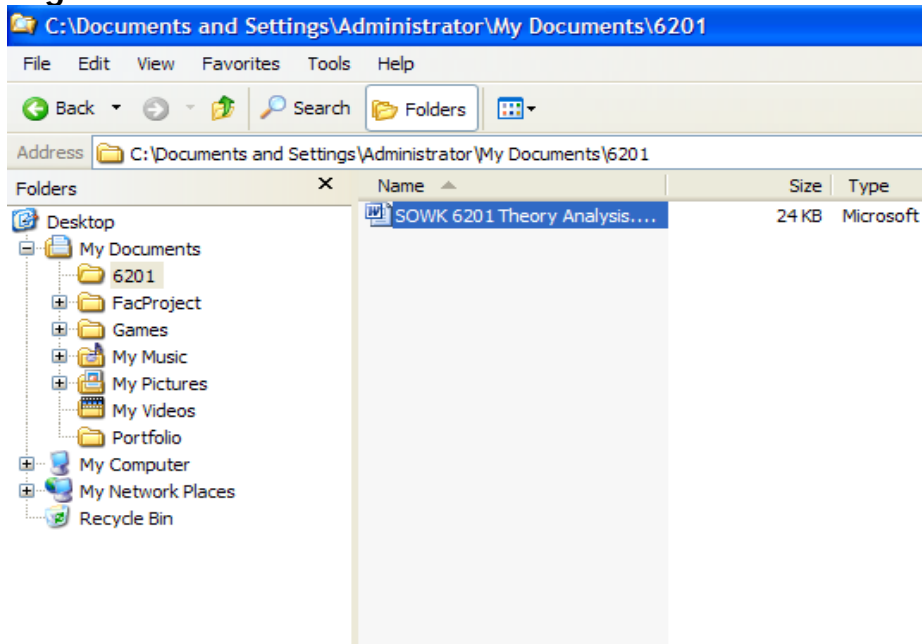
C:\Documents and Settings\Administrator\My Documents\6201

File Edit View Favorites Tools Help

Back Search Folders

Address C:\Documents and Settings\Administrator\My Documents\6201

Folders ×

Desktop
My Documents
6201
FacProject
Games
My Music
My Pictures
My Videos
Portfolio
My Computer
My Network Places
Recycle Bin

| Name | Size | Type |
|---|---|---|
| SOWK 6201 Theory Analysis.... | 24 KB | Microsoft |